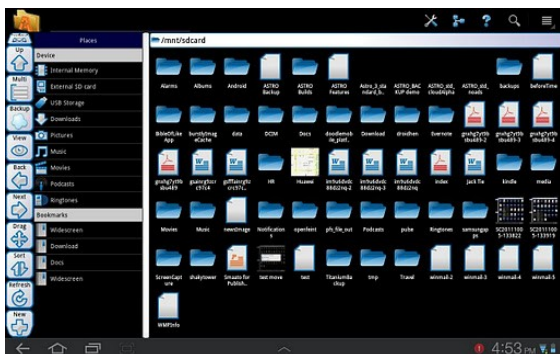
Up
Multi
Backup
View
Back
Next
Drag
Sort
Refresh
New

Places
Device
Internal Memory
External SD card
USB Storage
Downloads
Pictures
Music
Movies
Podcasts
Ringtones
Bookmarks
Widescreen
Download
Docs
Widescreen

/mnt/sdcard

Alarms
Albums
Android
ASTRO Backup
ASTRO Builds
ASTRO Features
Astro_3_standard_b...
ASTRO_BACKUP demo
ASTRO_std_cloudAlpha
ASTRO_std_noads
backups
beforeTime
BibleOfLikeApp
burstlyImageCache
data
DCIM
Docs
doodlemobile_platf...
Download
droidhen
Evernote
gvahg7ytt6bsbu489-2
gvahg7ytt6bsbu489-3
gvahg7ytt6bsbu489-4
gvahg7ytt6bsbu489
gvaingtbcrc97c4
gvffaingtbcrc97c...
HR
Huawei
imtrustdoc88dd2ng-2
imtrustdoc88dd2ng-3
imtrustdoc88dd2ng
index
Jack file
kindle
media
Movies
Music
newsimage
Notifications
openfeint
pfs_file_out
Podcasts
pube
Ringtones
samsungapps
SC20111108-133822
SC20111108-133919
ScreenCapture
shakytower
Smaato for Publish...
test movie
test
Titanium Backup
tmp
Travel
winmail-2
winmail-3
winmail-4
winmail-5
WMPInfo

4:53 PM